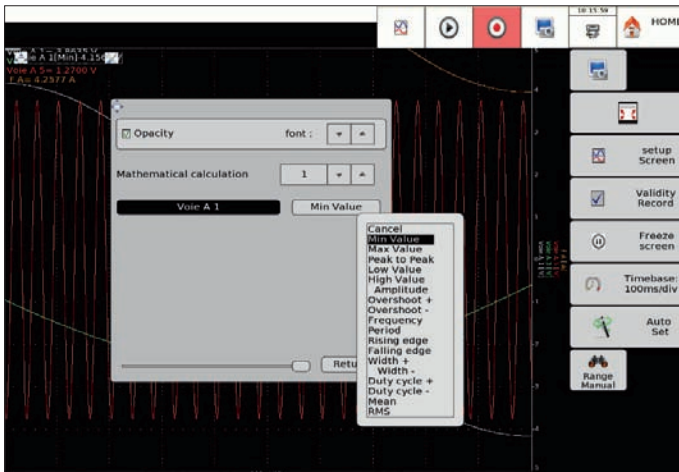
10:15:59

HOME

A 1[Min]-4.150

Voie A 5= 1.2700 V

f A= 4.2377 A

Opacity

font :

Mathematical calculation

1

Voie A 1

Min Value

Cancel
Min Value
Max Value
Peak to Peak
Low Value
High Value
Amplitude
Overshoot +
Overshoot -
Frequency
Period
Rising edge
Falling edge
Width +
Width -
Duty cycle +
Duty cycle -
Mean
RMS

Retu

setup Screen

Validity Record

Freeze screen

Timebase: 100ms/div

Auto Set

Range Manual